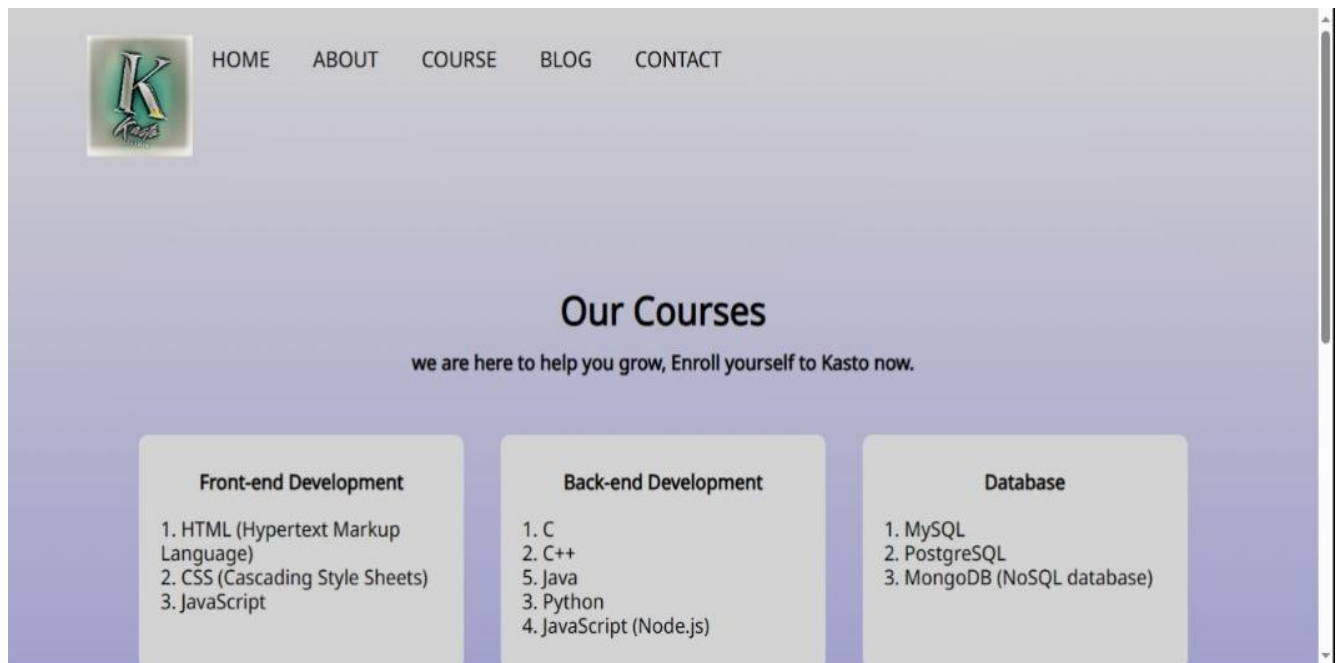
K Kasto

HOME ABOUT COURSE BLOG CONTACT

Our Courses

we are here to help you grow, Enroll yourself to Kasto now.

Front-end Development

1. HTML (Hypertext Markup Language)
2. CSS (Cascading Style Sheets)
3. JavaScript

Back-end Development

1. C
2. C++
5. Java
3. Python
4. JavaScript (Node.js)

Database

1. MySQL
2. PostgreSQL
3. MongoDB (NoSQL database)